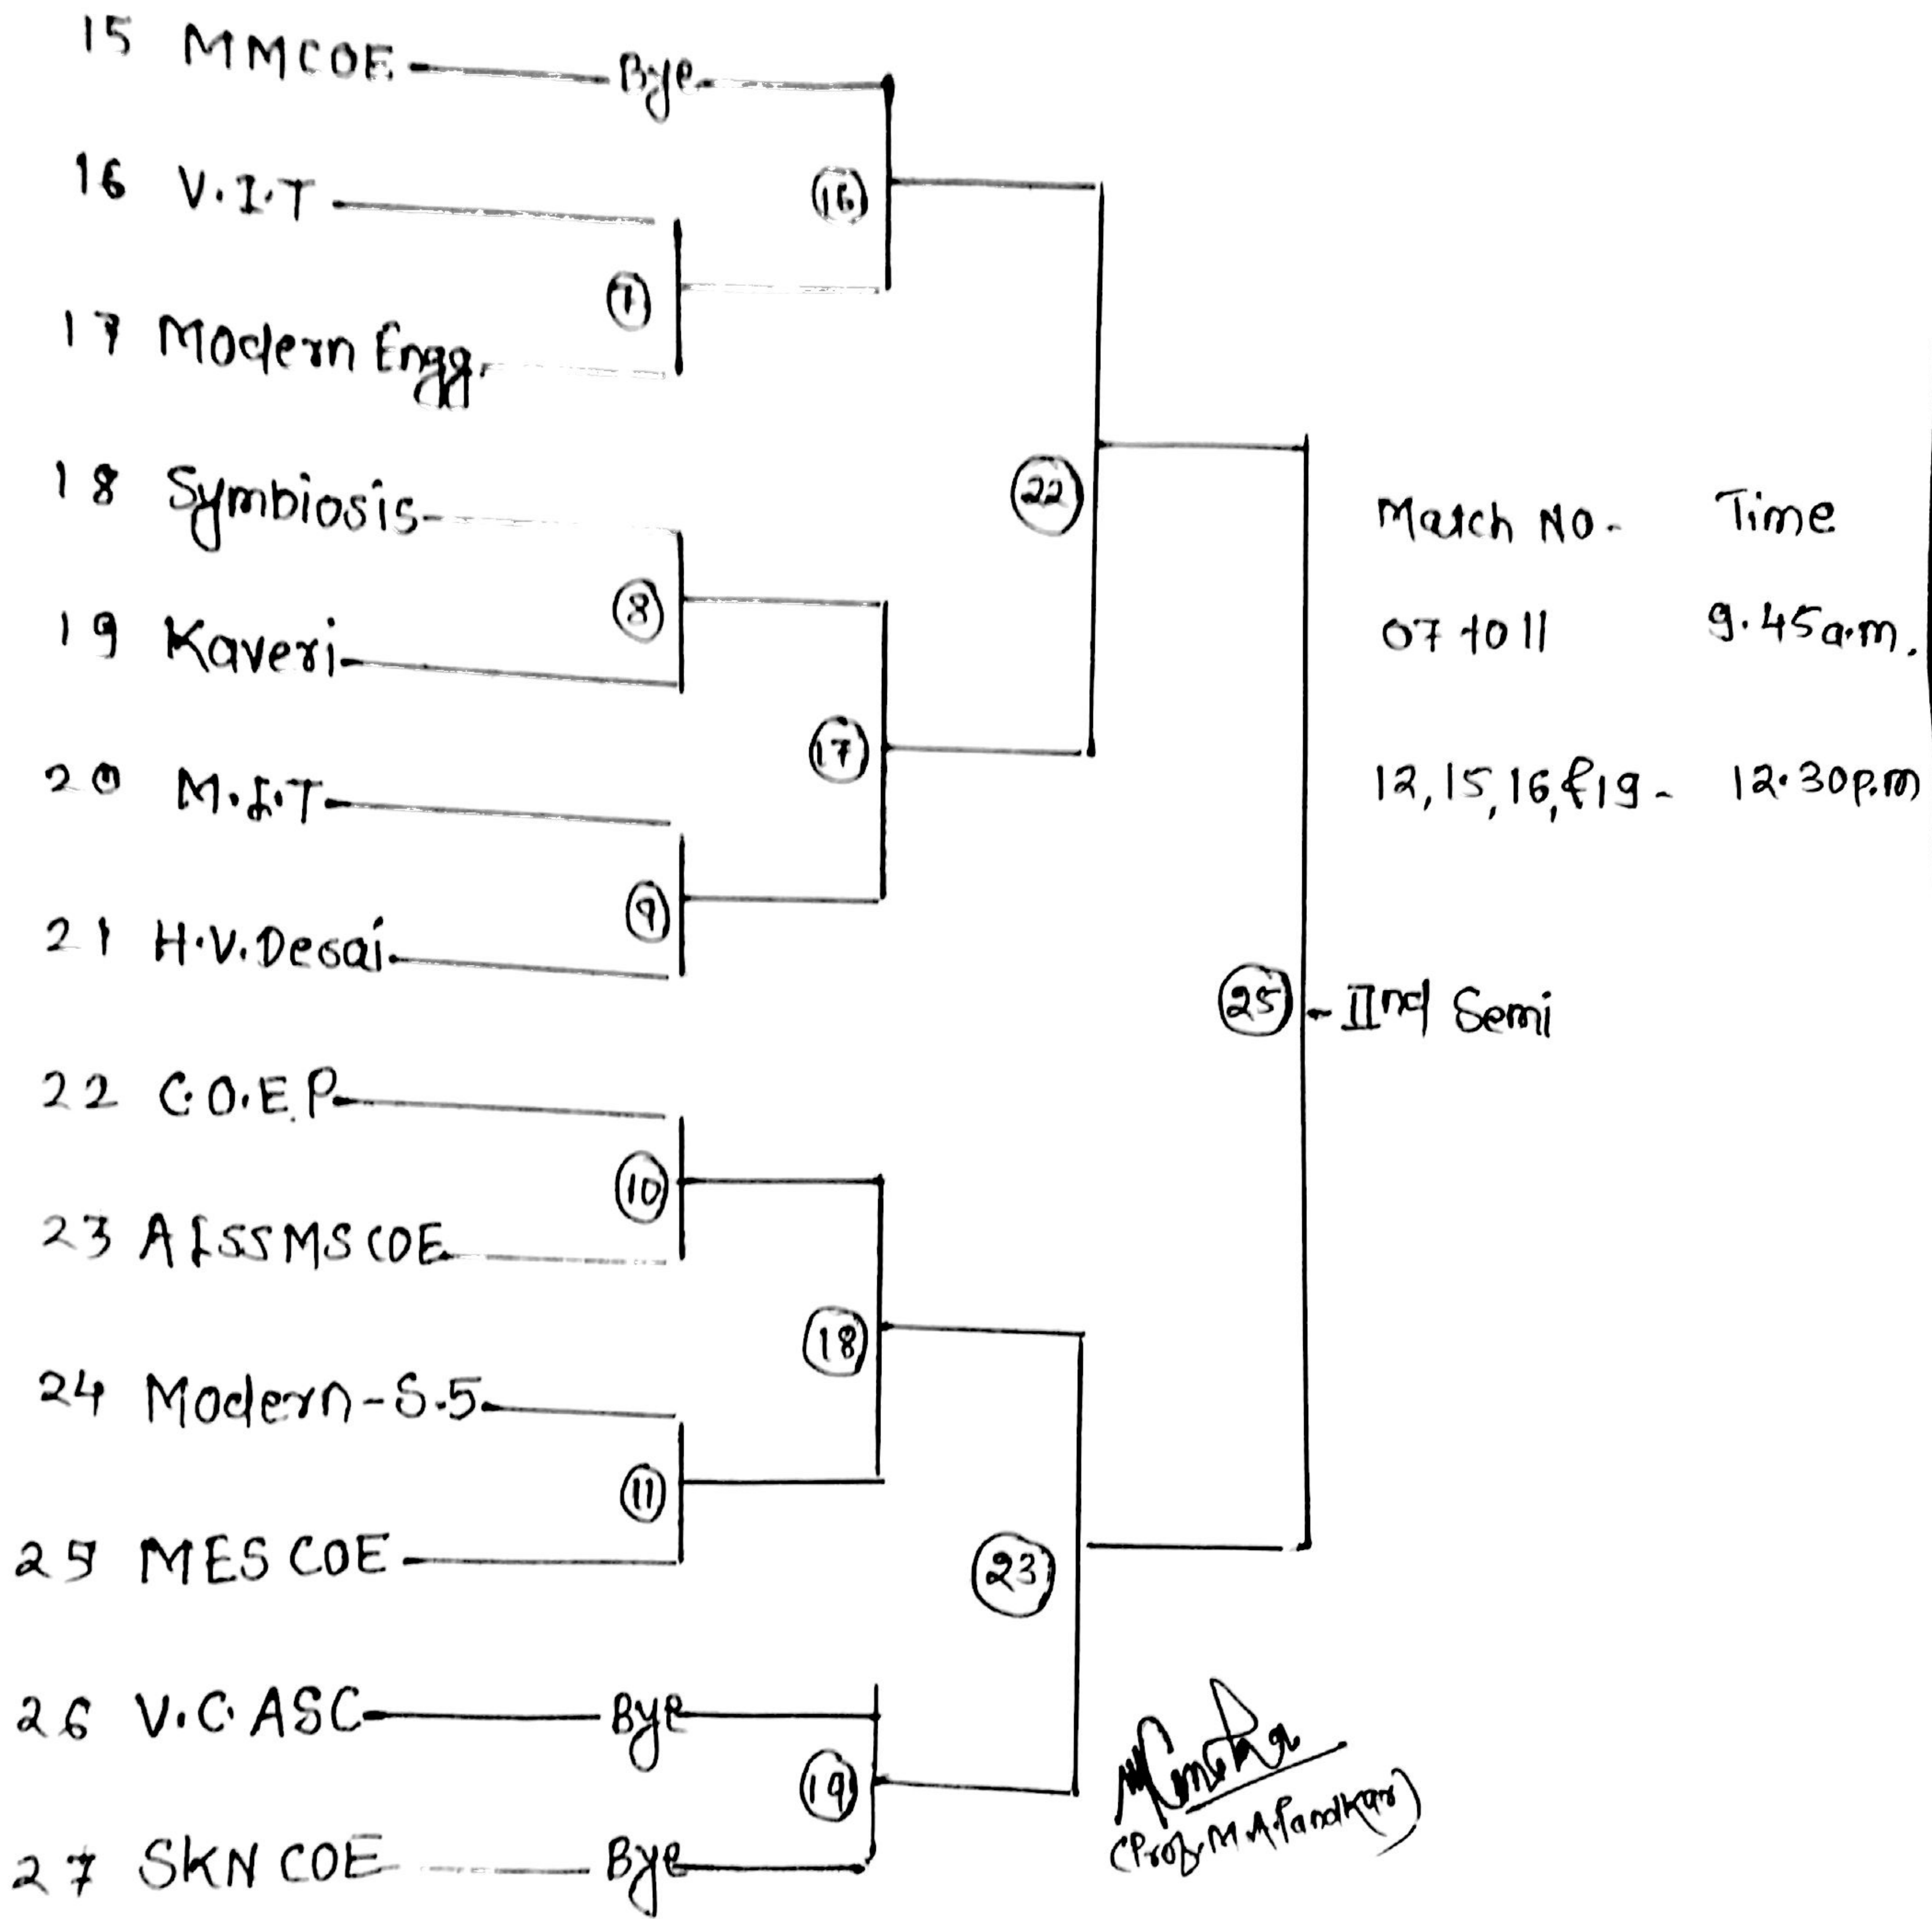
15 MMCOE Bye

16 V.I.T

17 Modern Engg.

18 Symbiosis

19 Kaveri

20 M.I.T

21 H.V. Desai

22 C.O.E.P

23 AISSMS COE

24 Modern-S.5

25 MES COE

26 V.C.ASC Bye

27 SKN COE Bye

(16)
(7)
(22)
(8)
(17)
(9)
(10)
(18)
(11)
(23)
(19)
(25) ← IInd Semi

| Match No. | Time |
|---|---|
| 07 to 11 | 9.45 a.m. |
| 12, 15, 16, & 19 - | 12.30 p.m |

(Prof. M.A. Pandkar)